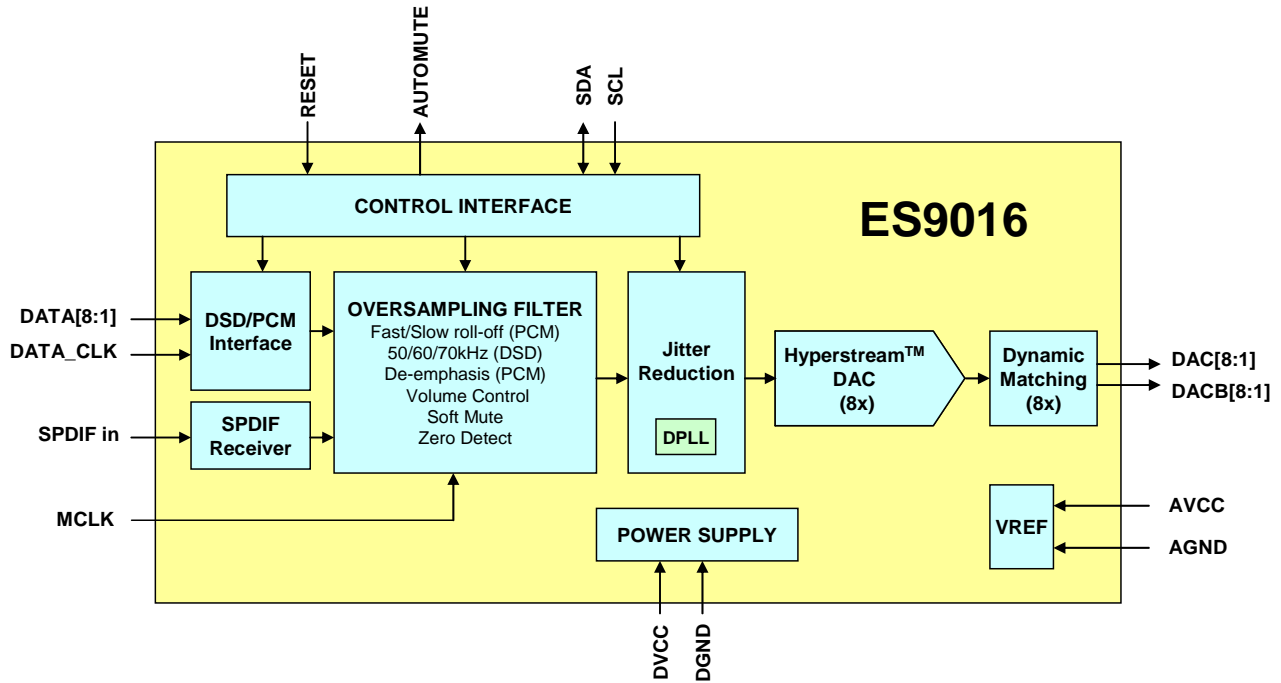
RESET
AUTOMUTE
SDA
SCL

CONTROL INTERFACE

ES9016

DATA[8:1]
DATA_CLK

DSD/PCM Interface

OVERSAMPLING FILTER
Fast/Slow roll-off (PCM)
50/60/70kHz (DSD)
De-emphasis (PCM)
Volume Control
Soft Mute
Zero Detect

Jitter Reduction

DPLL

Hyperstream$^{TM}$ DAC (8x)

Dynamic Matching (8x)

DAC[8:1]
DACB[8:1]

SPDIF in

SPDIF Receiver

MCLK

POWER SUPPLY

VREF

AVCC
AGND

DVCC
DGND